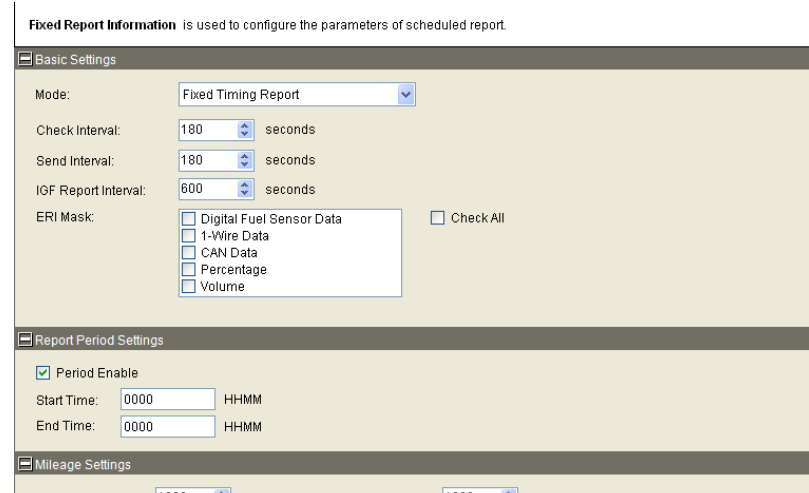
**Fixed Report Information** is used to configure the parameters of scheduled report.

Basic Settings

Mode: Fixed Timing Report

Check Interval: 180 seconds

Send Interval: 180 seconds

IGF Report Interval: 600 seconds

ERI Mask:
Digital Fuel Sensor Data
1-Wire Data
CAN Data
Percentage
Volume

Check All

Report Period Settings

Period Enable

Start Time: 0000 HHMM

End Time: 0000 HHMM

Mileage Settings

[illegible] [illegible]